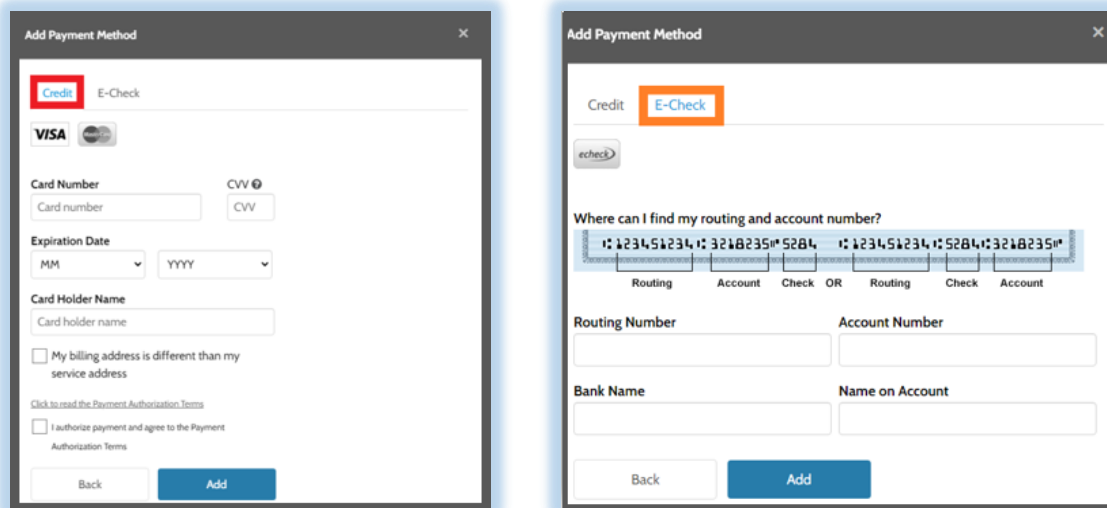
Add Payment Method
×

Credit E-Check

VISA

Card Number
Card number

CVV
CVV

Expiration Date
MM
YYYY

Card Holder Name
Card holder name

My billing address is different than my service address

Click to read the Payment Authorization Terms

I authorize payment and agree to the Payment Authorization Terms

Back
Add

Add Payment Method
×

Credit E-Check

echeck

Where can I find my routing and account number?

⑆123451234⑆ 3218235⑈ 5284 ⑆123451234⑆ 5284⑆ 3218235⑈

Routing Account Check OR Routing Check Account

Routing Number

Account Number

Bank Name

Name on Account

Back
Add